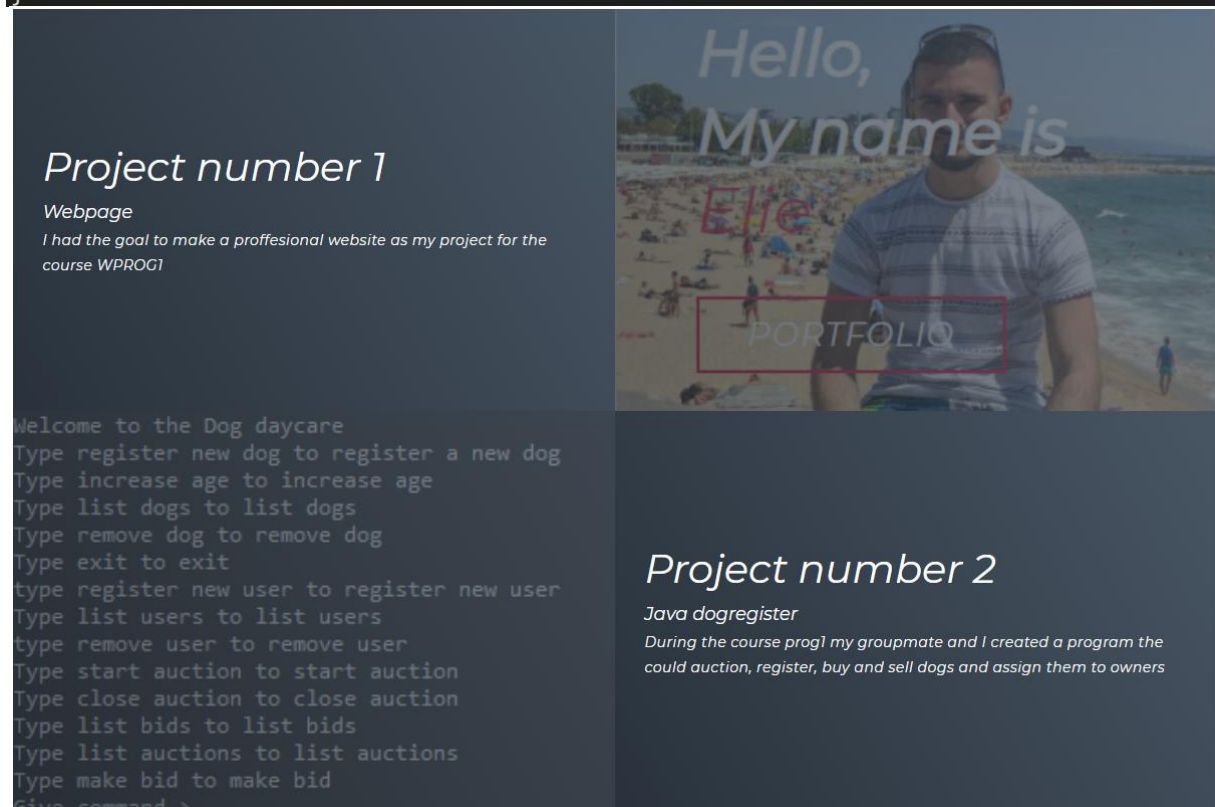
Project number 1

Webpage

I had the goal to make a proffesional website as my project for the course WPROG1

Hello, My name is Elie

PORTFOLIO

Welcome to the Dog daycare
Type register new dog to register a new dog
Type increase age to increase age
Type list dogs to list dogs
Type remove dog to remove dog
Type exit to exit
type register new user to register new user
Type list users to list users
type remove user to remove user
Type start auction to start auction
Type close auction to close auction
Type list bids to list bids
Type list auctions to list auctions
Type make bid to make bid
Give command >

Project number 2

Java dogregister

During the course prog1 my groupmate and I created a program the could auction, register, buy and sell dogs and assign them to owners